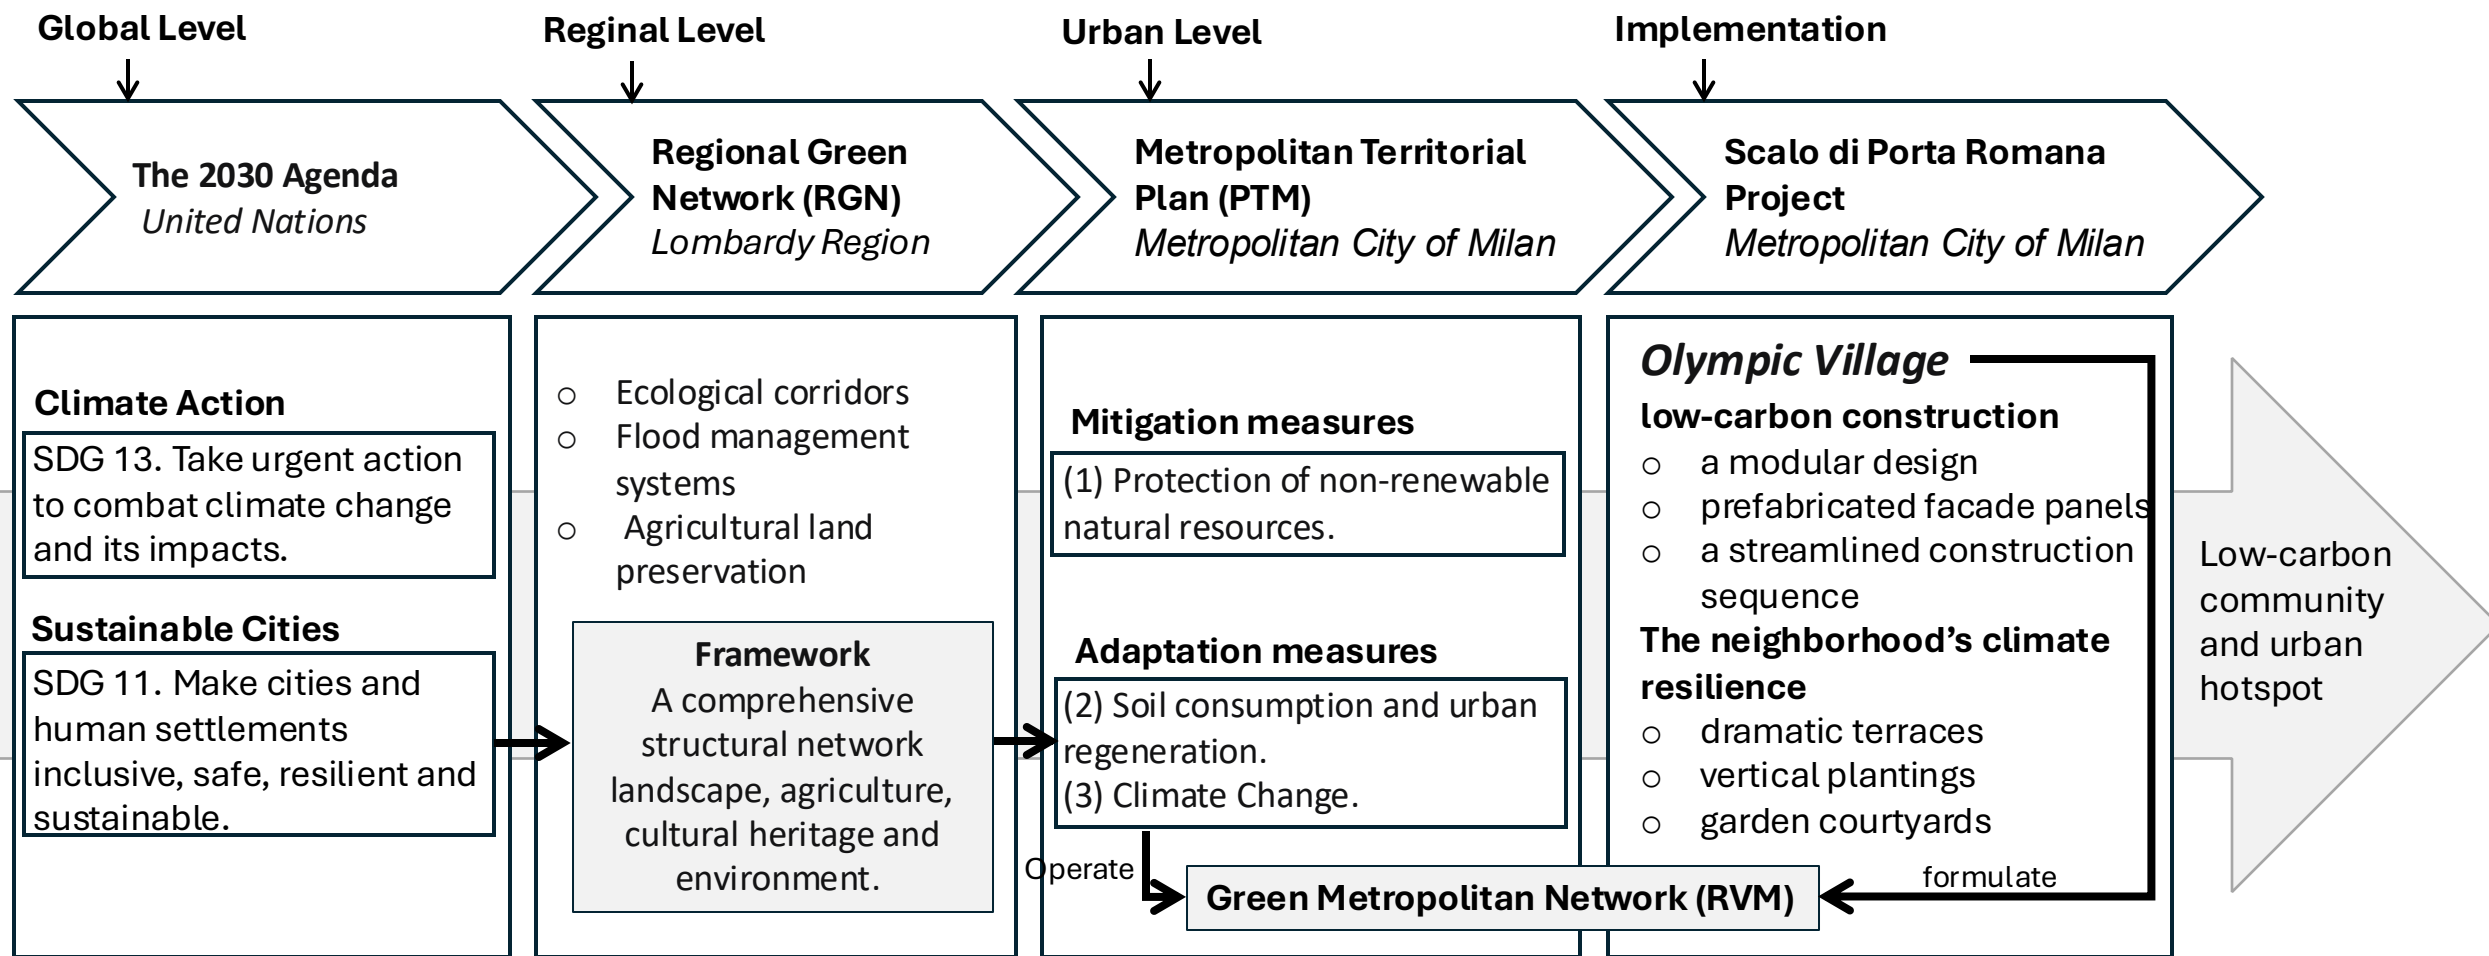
Global Level

Reginal Level

Urban Level

Implementation

The 2030 Agenda
United Nations

Regional Green Network (RGN)
Lombardy Region

Metropolitan Territorial Plan (PTM)
Metropolitan City of Milan

Scalo di Porta Romana Project
Metropolitan City of Milan

Climate Action

SDG 13. Take urgent action to combat climate change and its impacts.

Sustainable Cities

SDG 11. Make cities and human settlements inclusive, safe, resilient and sustainable.

○ Ecological corridors
○ Flood management systems
○ Agricultural land preservation

Framework
A comprehensive structural network landscape, agriculture, cultural heritage and environment.

Mitigation measures

(1) Protection of non-renewable natural resources.

Adaptation measures

(2) Soil consumption and urban regeneration.
(3) Climate Change.

Operate

Green Metropolitan Network (RVM)

Olympic Village

low-carbon construction
○ a modular design
○ prefabricated facade panels
○ a streamlined construction sequence

The neighborhood's climate resilience
○ dramatic terraces
○ vertical plantings
○ garden courtyards

formulate

Low-carbon community and urban hotspot